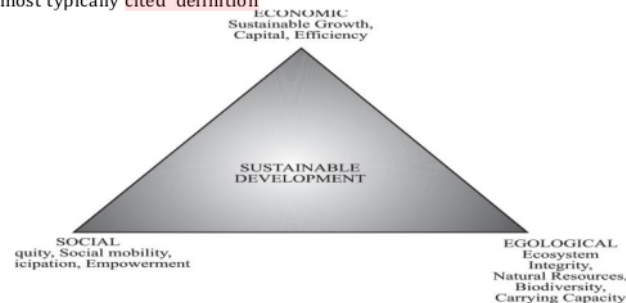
most typically cited definition

ECONOMIC
Sustainable Growth,
Capital, Efficiency

SUSTAINABLE
DEVELOPMENT

SOCIAL
quity, Social mobility,
icipation, Empowerment

EGOLOGICAL
Ecosystem
Integrity,
Natural Resources,
Biodiversity,
Carrying Capacity